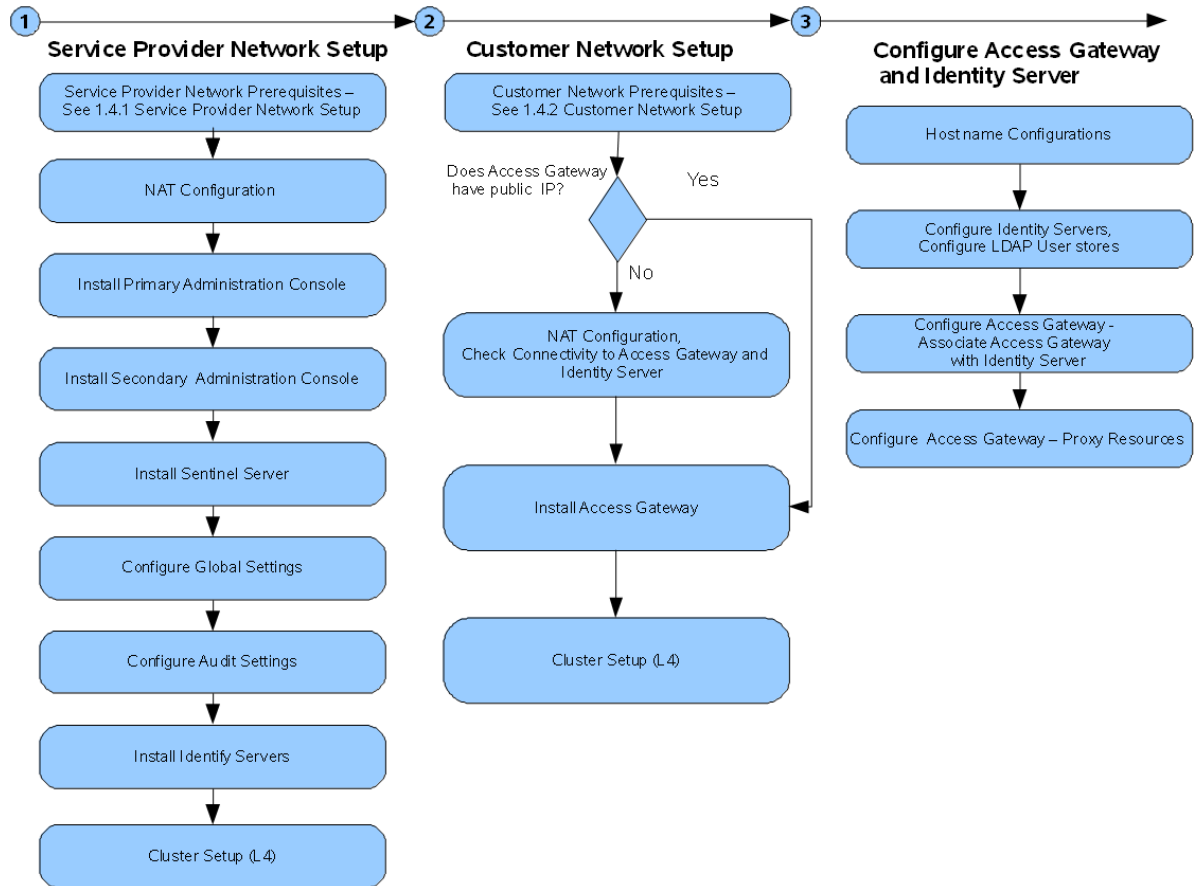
1

Service Provider Network Setup

Service Provider Network Prerequisites – See 1.4.1 Service Provider Network Setup

NAT Configuration

Install Primary Administration Console

Install Secondary Administration Console

Install Sentinel Server

Configure Global Settings

Configure Audit Settings

Install Identify Servers

Cluster Setup (L4)

2

Customer Network Setup

Customer Network Prerequisites – See 1.4.2 Customer Network Setup

Does Access Gateway have public IP?

Yes

No

NAT Configuration, Check Connectivity to Access Gateway and Identity Server

Install Access Gateway

Cluster Setup (L4)

3

Configure Access Gateway and Identity Server

Host name Configurations

Configure Identity Servers, Configure LDAP User stores

Configure Access Gateway - Associate Access Gateway with Identity Server

Configure Access Gateway – Proxy Resources